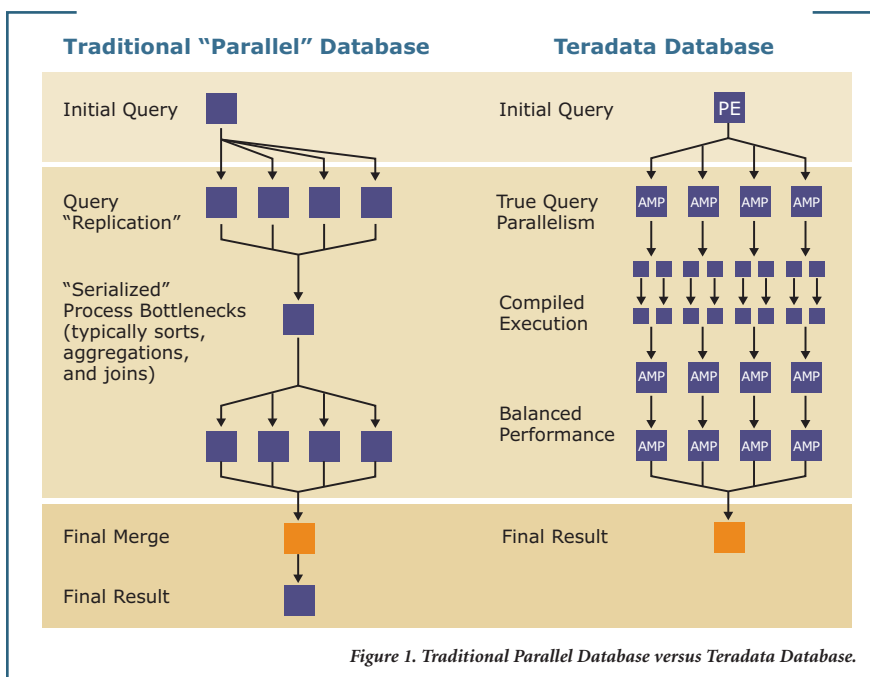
Traditional "Parallel" Database

Teradata Database

Initial Query

Initial Query

PE

Query "Replication"

True Query Parallelism

AMP AMP AMP AMP

"Serialized" Process Bottlenecks (typically sorts, aggregations, and joins)

Compiled Execution

AMP AMP AMP AMP

Balanced Performance

AMP AMP AMP AMP

Final Merge

Final Result

Final Result

*Figure 1. Traditional Parallel Database versus Teradata Database.*